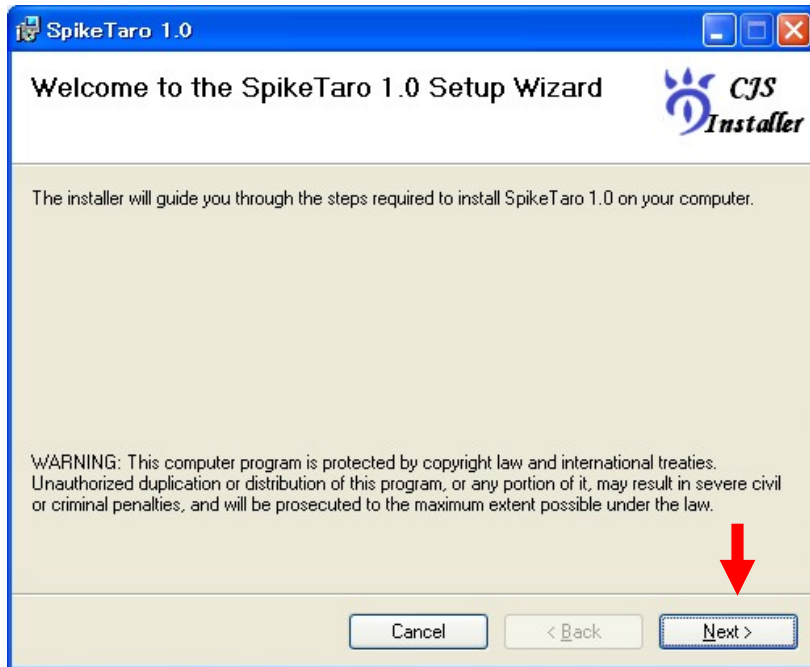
SpikeTaro 1.0

Welcome to the SpikeTaro 1.0 Setup Wizard

CJS Installer

The installer will guide you through the steps required to install SpikeTaro 1.0 on your computer.

WARNING: This computer program is protected by copyright law and international treaties. Unauthorized duplication or distribution of this program, or any portion of it, may result in severe civil or criminal penalties, and will be prosecuted to the maximum extent possible under the law.

Cancel

< Back

Next >